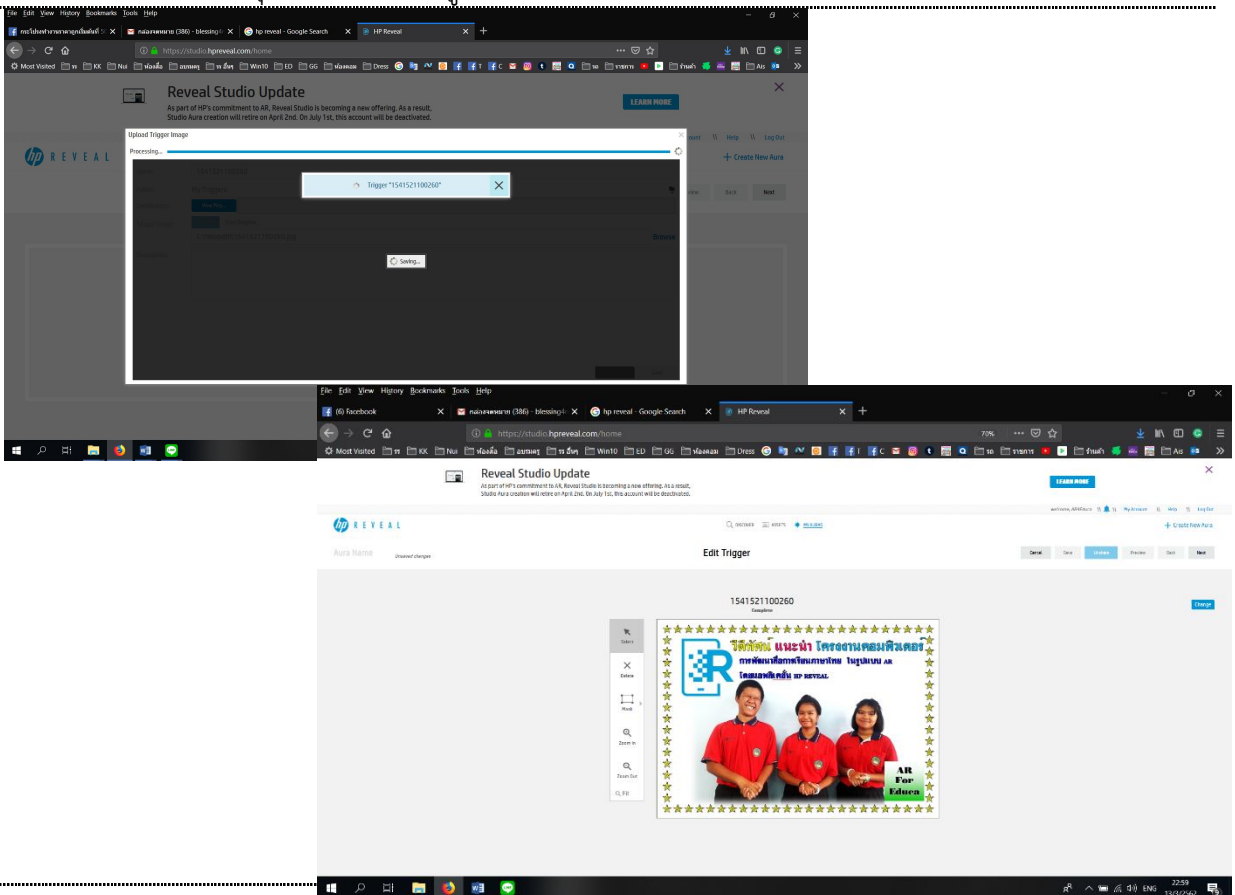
File Edit View History Bookmarks Tools Help

กล่องจดหมาย (386) - blessing
hp reveal - Google Search
HP Reveal

https://studio.hpreveal.com/home

Most Visited KK Nui Win10 ED GG Dress As

Reveal Studio Update

As part of HP's commitment to AR, Reveal Studio is becoming a new offering. As a result, Studio Aura creation will retire on April 2nd. On July 1st, this account will be deactivated.

LEARN MORE

Upload Trigger Image

Processing...

Trigger "1541521100260"

Saving...

Help Log Out

+ Create New Aura

Back Next

Browse

File Edit View History Bookmarks Tools Help

(6) Facebook
กล่องจดหมาย (386) - blessing
hp reveal - Google Search
HP Reveal

https://studio.hpreveal.com/home

70%

Most Visited KK Nui Win10 ED GG Dress As

Reveal Studio Update

As part of HP's commitment to AR, Reveal Studio is becoming a new offering. As a result, Studio Aura creation will retire on April 2nd. On July 1st, this account will be deactivated.

LEARN MORE

My Account Help Log Out

REVEAL

DISCOVER AURAS

+ Create New Aura

Aura Name

Unsaved changes

Edit Trigger

Cancel Save Preview Back Next

1541521100260

Change

Select

Delete

Zoom In

Zoom Out

Fit

วีดีทัศน์ แนะนำ โครงงานคอมพิวเตอร์

การพัฒนาสื่อการเรียนภาษาไทย ในรูปแบบ AR

โดยแอพพลิเคชั่น HP REVEAL

AR For Educa

ENG 22:59 13/3/2562